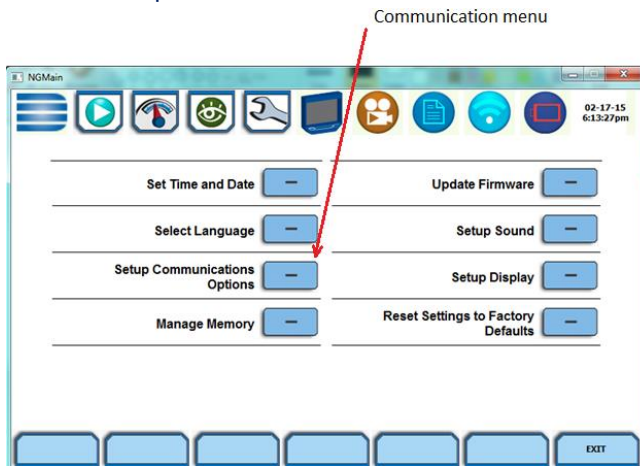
Communication menu

NGMain

02-17-15
6:13:27pm

Set Time and Date

Update Firmware

Select Language

Setup Sound

Setup Communications Options

Setup Display

Manage Memory

Reset Settings to Factory Defaults

EXIT